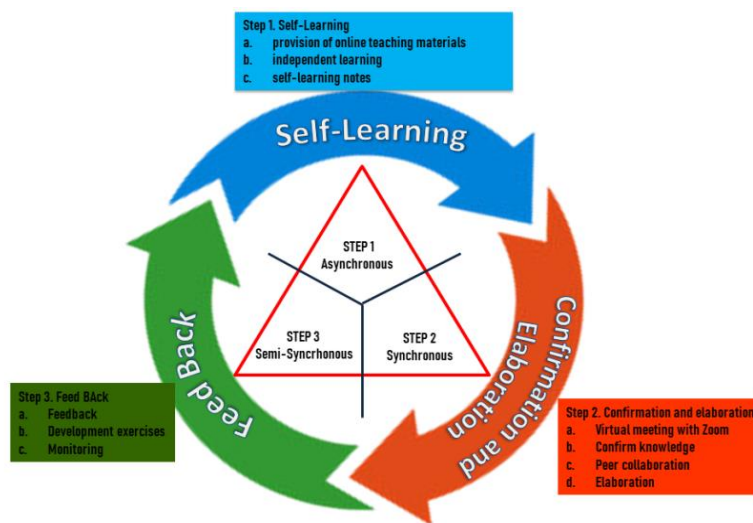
Step 1. Self-Learning
a. provision of online teaching materials
b. independent learning
c. self-learning notes

Self-Learning

STEP 1
Asynchronous

STEP 3
Semi-Syncrhonous

STEP 2
Synchronous

Confirmation and Elaboration

Feed Back

Step 3. Feed BAck
a. Feedback
b. Development exercises
c. Monitoring

Step 2. Confirmation and elaboration
a. Virtual meeting with Zoom
b. Confirm knowledge
c. Peer collaboration
d. Elaboration